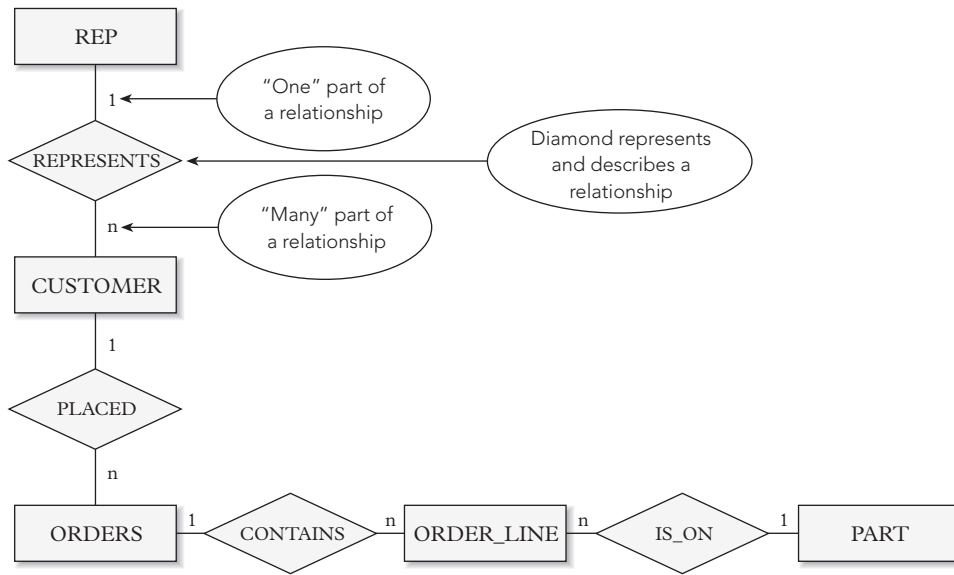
REP

1

"One" part of a relationship

REPRESENTS

Diamond represents and describes a relationship

n

"Many" part of a relationship

CUSTOMER

1

PLACED

n

ORDERS

1

CONTAINS

n

ORDER_LINE

n

IS_ON

1

PART